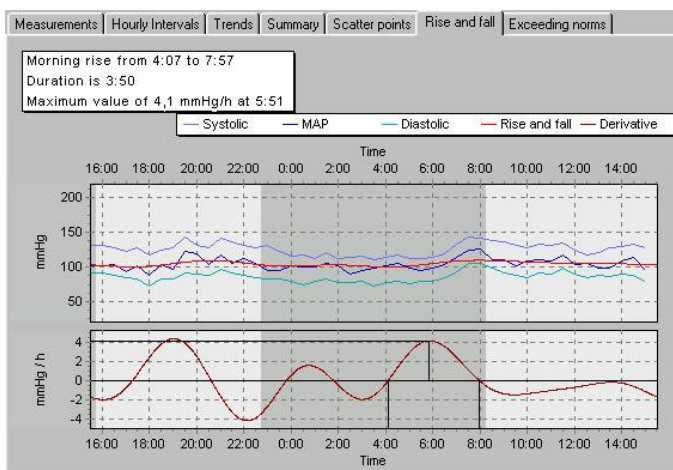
Measurements | Hourly Intervals | Trends | Summary | Scatter points | Rise and fall | Exceeding norms

Morning rise from 4:07 to 7:57
Duration is 3:50
Maximum value of 4,1 mmHg/h at 5:51

Systolic MAP Diastolic Rise and fall Derivative

Time
16:00 18:00 20:00 22:00 0:00 2:00 4:00 6:00 8:00 10:00 12:00 14:00

mmHg
200
150
100
50

mmHg / h
4
2
0
-2
-4

16:00 18:00 20:00 22:00 0:00 2:00 4:00 6:00 8:00 10:00 12:00 14:00
Time